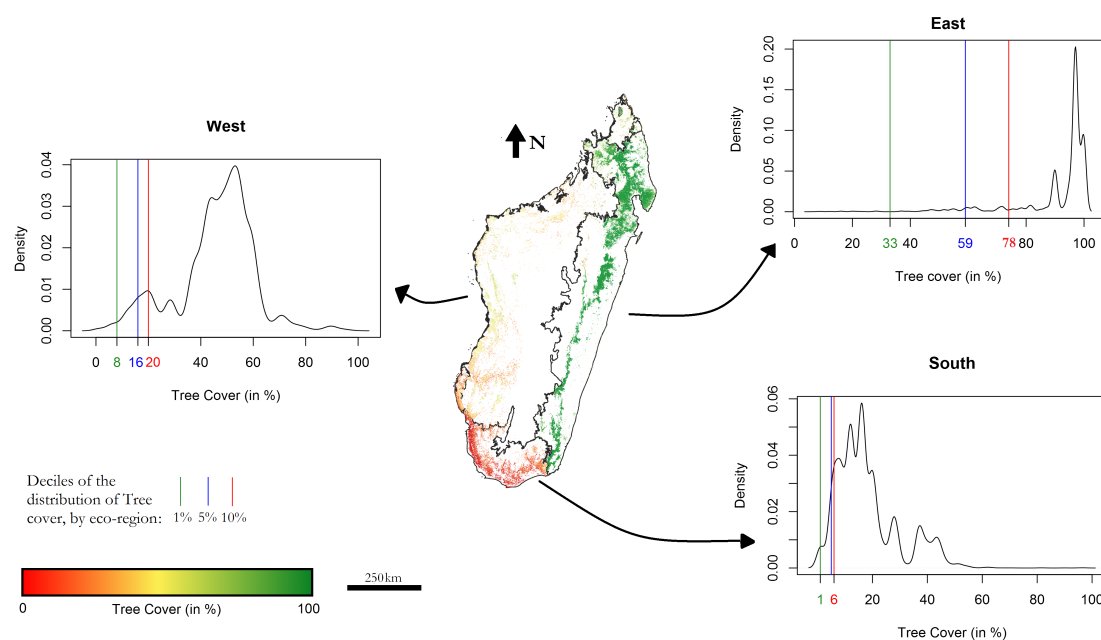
East

0.20
0.15
0.10
0.05
0.00

Density

0 20 33 40 59 78 80 100

Tree cover (in %)

West

0.04
0.03
0.02
0.01
0.00

Density

0 8 16 20 40 60 80 100

Tree Cover (in %)

N

South

0.06
0.04
0.02
0.00

Density

1 6 20 40 60 80 100

Tree Cover (in %)

Deciles of the distribution of Tree cover, by eco-region: 1% 5% 10%

250km

0 Tree Cover (in %) 100